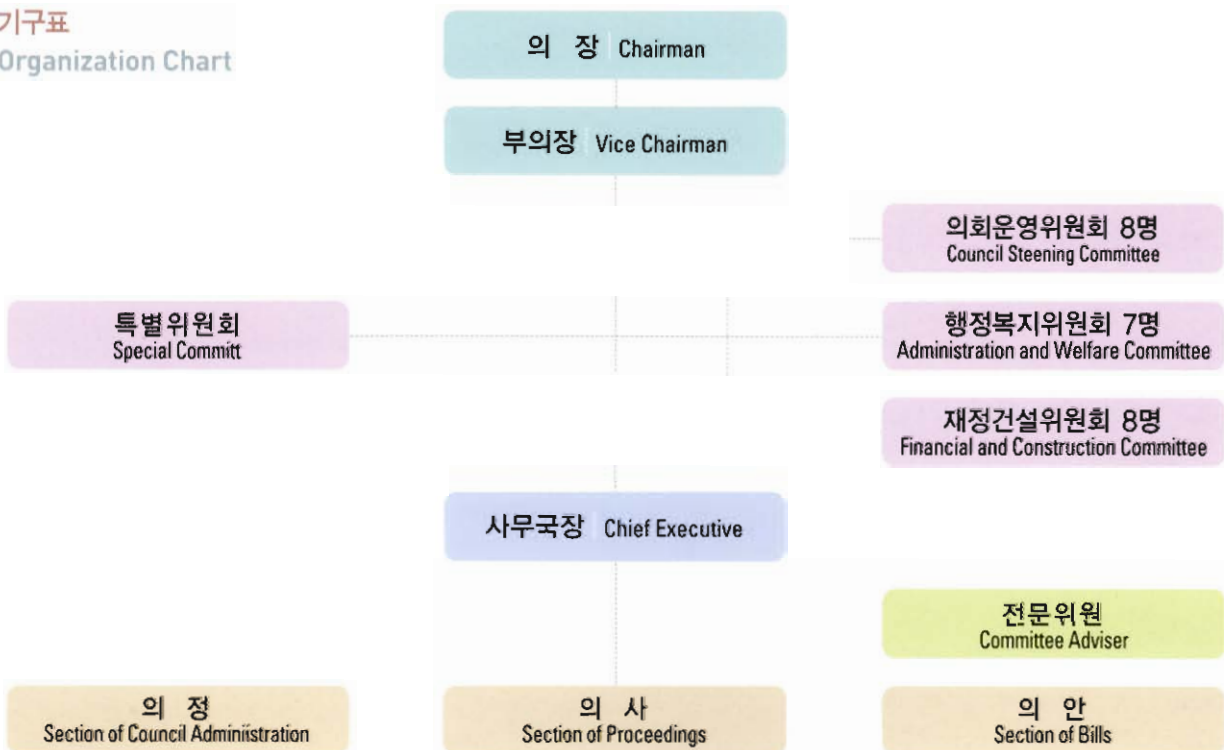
기구표
Organization Chart

의 장 Chairman

부의장 Vice Chairman

의회운영위원회 8명
Council Steening Committee

특별위원회
Special Committ

행정복지위원회 7명
Administration and Welfare Committee

재정건설위원회 8명
Financial and Construction Committee

사무국장 Chief Executive

전문위원
Committee Adviser

의 정
Section of Council Adminiistration

의 사
Section of Proceedings

의 안
Section of Bills